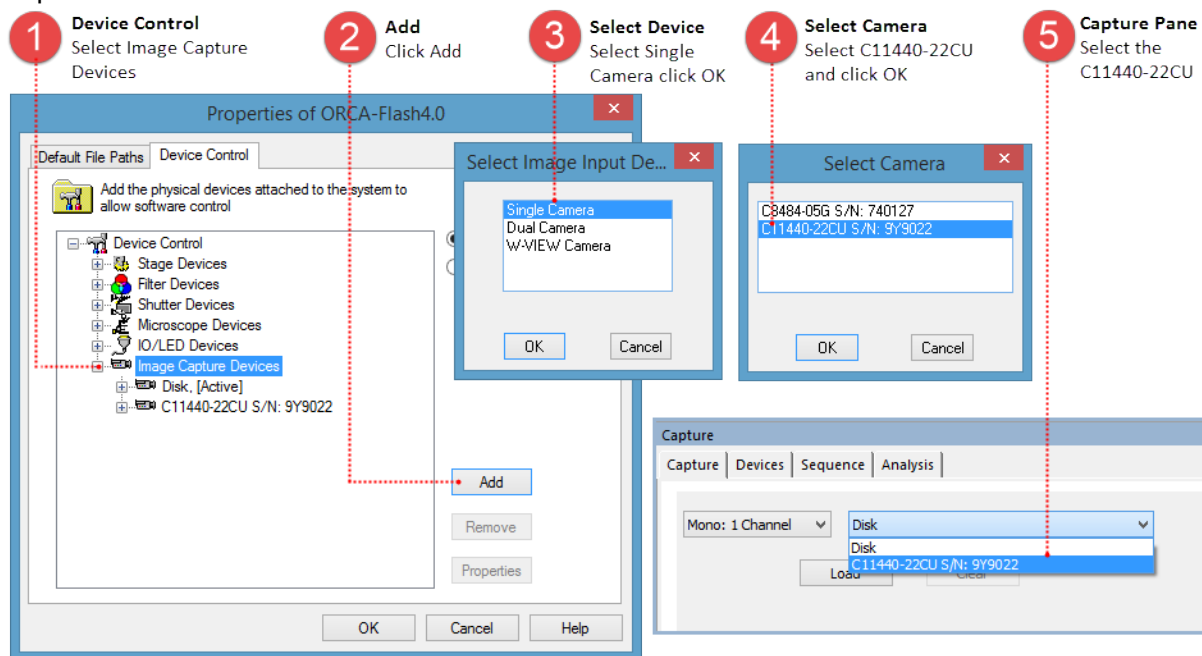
1 Device Control
Select Image Capture Devices

2 Add
Click Add

3 Select Device
Select Single Camera click OK

4 Select Camera
Select C11440-22CU and click OK

5 Capture Pane
Select the C11440-22CU

Properties of ORCA-Flash4.0 ×

Default File Paths | Device Control

Add the physical devices attached to the system to allow software control

Device Control
Stage Devices
Filter Devices
Shutter Devices
Microscope Devices
IO/LED Devices
Image Capture Devices
Disk, [Active]
C11440-22CU S/N: 9Y9022

Add
Remove
Properties

OK | Cancel | Help

Select Image Input De... ×
Single Camera
Dual Camera
W-VIEW Camera
OK | Cancel

Select Camera ×
C8484-05G S/N: 740127
C11440-22CU S/N: 9Y9022
OK | Cancel

Capture
Capture | Devices | Sequence | Analysis
Mono: 1 Channel
Disk
Disk
C11440-22CU S/N: 9Y9022
Load
Clear